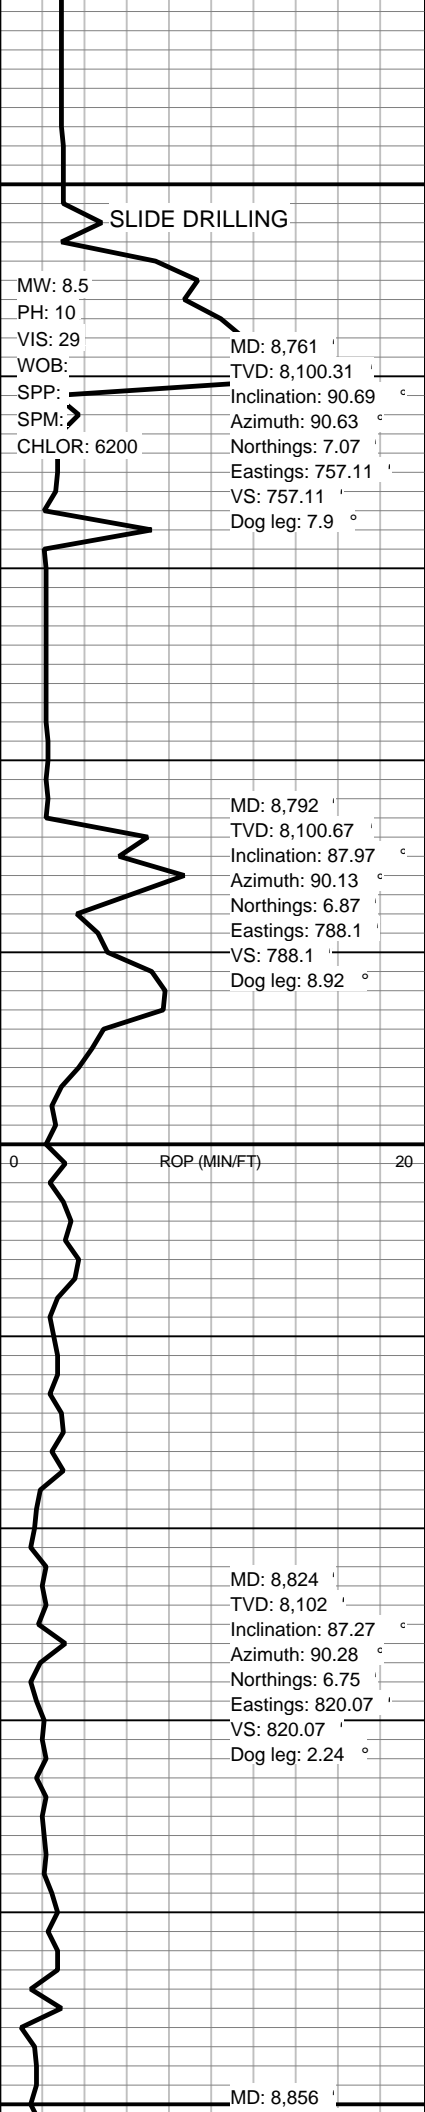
SLIDE DRILLING

MW: 8.5
PH: 10
VIS: 29
WOB:
SPP:
SPM:
CHLOR: 6200

MD: 8,761 '
TVD: 8,100.31 '
Inclination: 90.69 °
Azimuth: 90.63 °
Northings: 7.07 '
Eastings: 757.11 '
VS: 757.11 '
Dog leg: 7.9 °

MD: 8,792 '
TVD: 8,100.67 '
Inclination: 87.97 °
Azimuth: 90.13 °
Northings: 6.87 '
Eastings: 788.1 '
VS: 788.1 '
Dog leg: 8.92 °

0 ROP (MIN/FT) 20

MD: 8,824 '
TVD: 8,102 '
Inclination: 87.27 °
Azimuth: 90.28 °
Northings: 6.75 '
Eastings: 820.07 '
VS: 820.07 '
Dog leg: 2.24 °

MD: 8,856 '